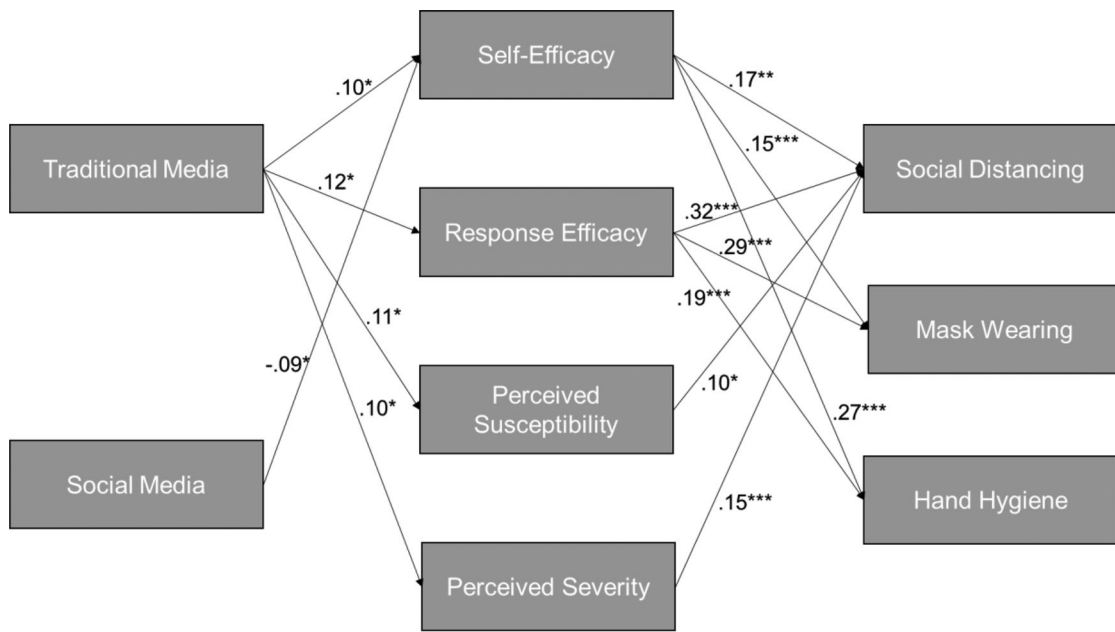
Self-Efficacy

.10*

Traditional Media

.12*

Response Efficacy

.11*

-.09*

.10*

Perceived Susceptibility

Social Media

Perceived Severity

.17**

.15***

.32***

.29***

.19***

.10*

.27***

.15***

Social Distancing

Mask Wearing

Hand Hygiene